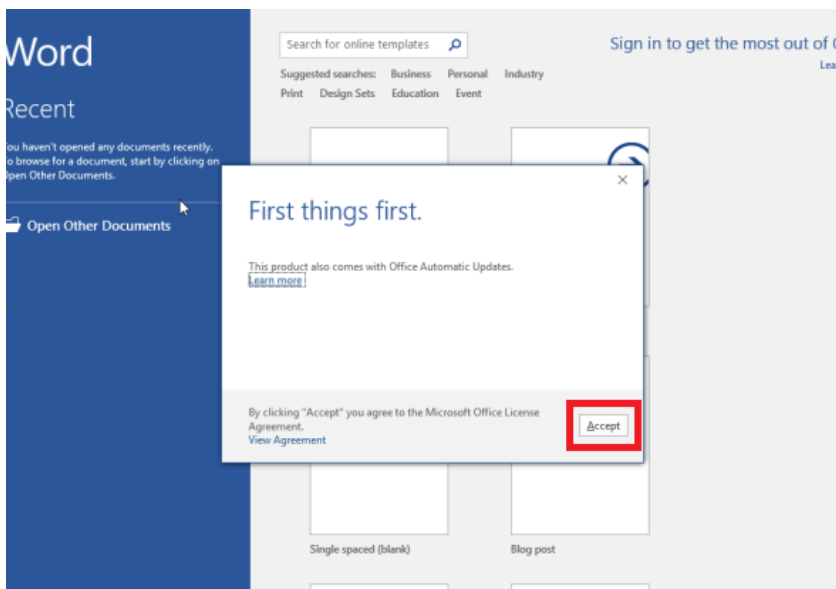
Word

Recent

ou haven't opened any documents recently. o browse for a document, start by clicking on pen Other Documents.

Open Other Documents

Search for online templates

Suggested searches: Business Personal Industry Print Design Sets Education Event

Sign in to get the most out of

Lea

First things first.

This product also comes with Office Automatic Updates.
Learn more

By clicking "Accept" you agree to the Microsoft Office License Agreement.
View Agreement

Accept

Single spaced (blank)

Blog post